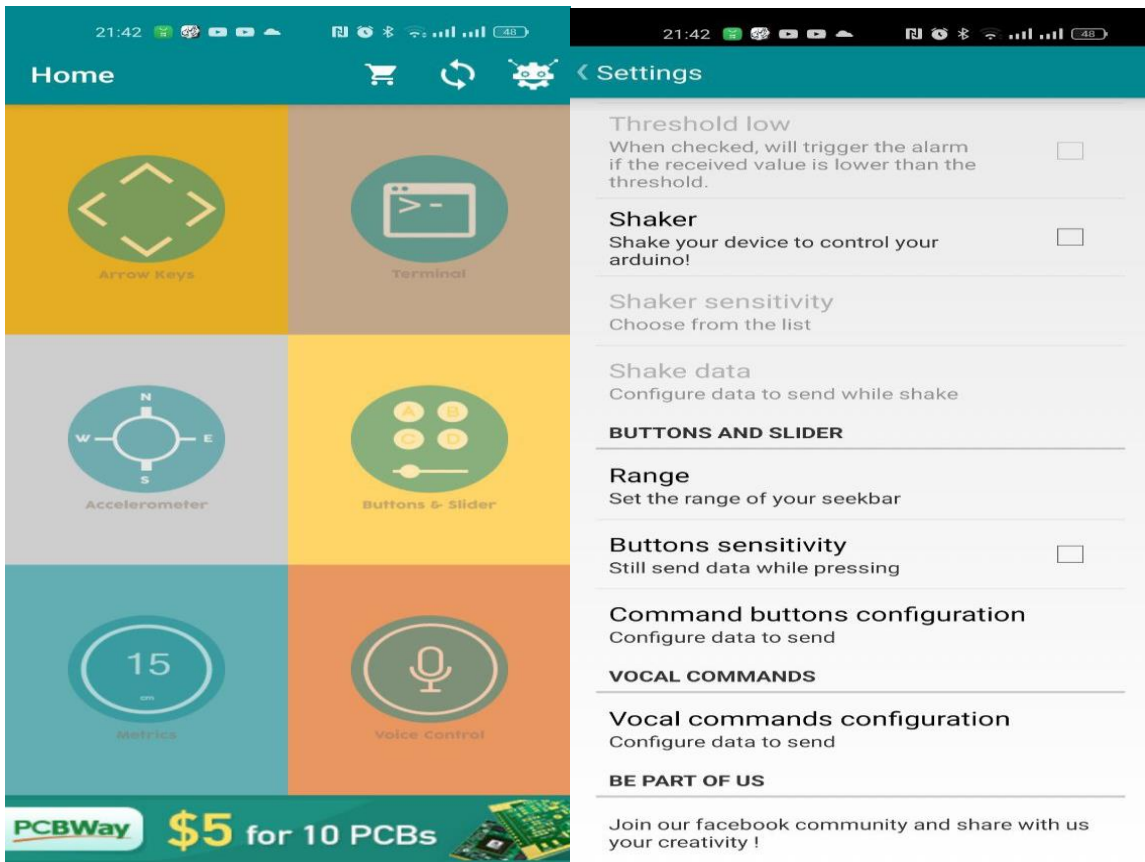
21:42 48

Home

Arrow Keys

Terminal

N
W
E
S

Accelerometer

A B C D

Buttons & Slider

15
cm

Metrics

Voice Control

PCBWay $5 for 10 PCBs

21:42 48

‹ Settings

Threshold low
When checked, will trigger the alarm if the received value is lower than the threshold.

Shaker
Shake your device to control your arduino!

Shaker sensitivity
Choose from the list

Shake data
Configure data to send while shake

BUTTONS AND SLIDER

Range
Set the range of your seekbar

Buttons sensitivity
Still send data while pressing

Command buttons configuration
Configure data to send

VOCAL COMMANDS

Vocal commands configuration
Configure data to send

BE PART OF US

Join our facebook community and share with us your creativity !